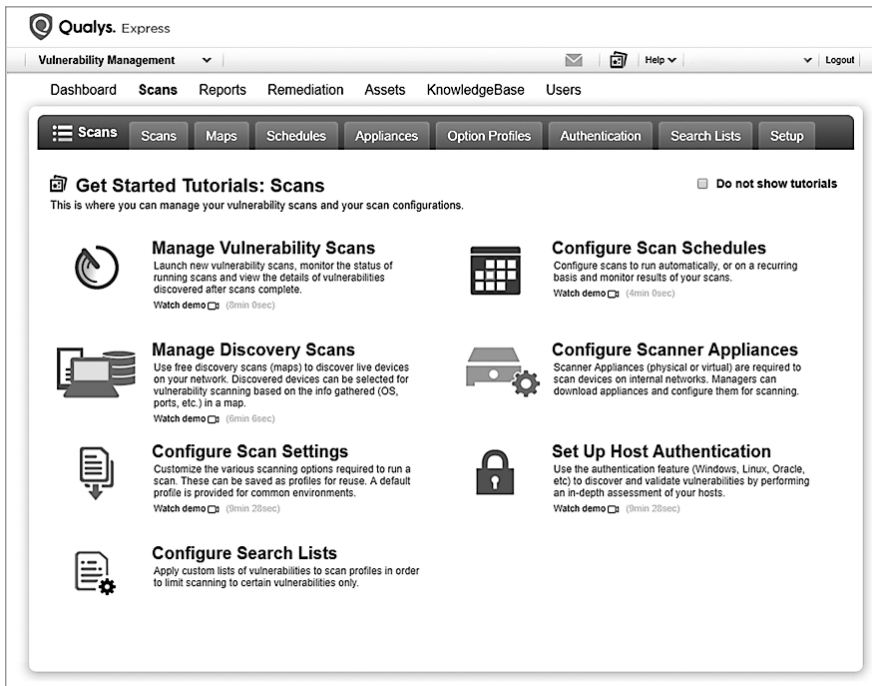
Qualys. Express

Vulnerability Management

Help

Logout

Dashboard Scans Reports Remediation Assets KnowledgeBase Users

Scans Scans Maps Schedules Appliances Option Profiles Authentication Search Lists Setup

Get Started Tutorials: Scans

Do not show tutorials

This is where you can manage your vulnerability scans and your scan configurations.

Manage Vulnerability Scans

Launch new vulnerability scans, monitor the status of running scans and view the details of vulnerabilities discovered after scans complete.

Watch demo (8min 0sec)

Configure Scan Schedules

Configure scans to run automatically, or on a recurring basis and monitor results of your scans.

Watch demo (4min 0sec)

Manage Discovery Scans

Use free discovery scans (maps) to discover live devices on your network. Discovered devices can be selected for vulnerability scanning based on the info gathered (OS, ports, etc.) in a map.

Watch demo (6min 6sec)

Configure Scanner Appliances

Scanner Appliances (physical or virtual) are required to scan devices on internal networks. Managers can download appliances and configure them for scanning.

Configure Scan Settings

Customize the various scanning options required to run a scan. These can be saved as profiles for reuse. A default profile is provided for common environments.

Watch demo (9min 28sec)

Set Up Host Authentication

Use the authentication feature (Windows, Linux, Oracle, etc) to discover and validate vulnerabilities by performing an in-depth assessment of your hosts.

Watch demo (9min 28sec)

Configure Search Lists

Apply custom lists of vulnerabilities to scan profiles in order to limit scanning to certain vulnerabilities only.